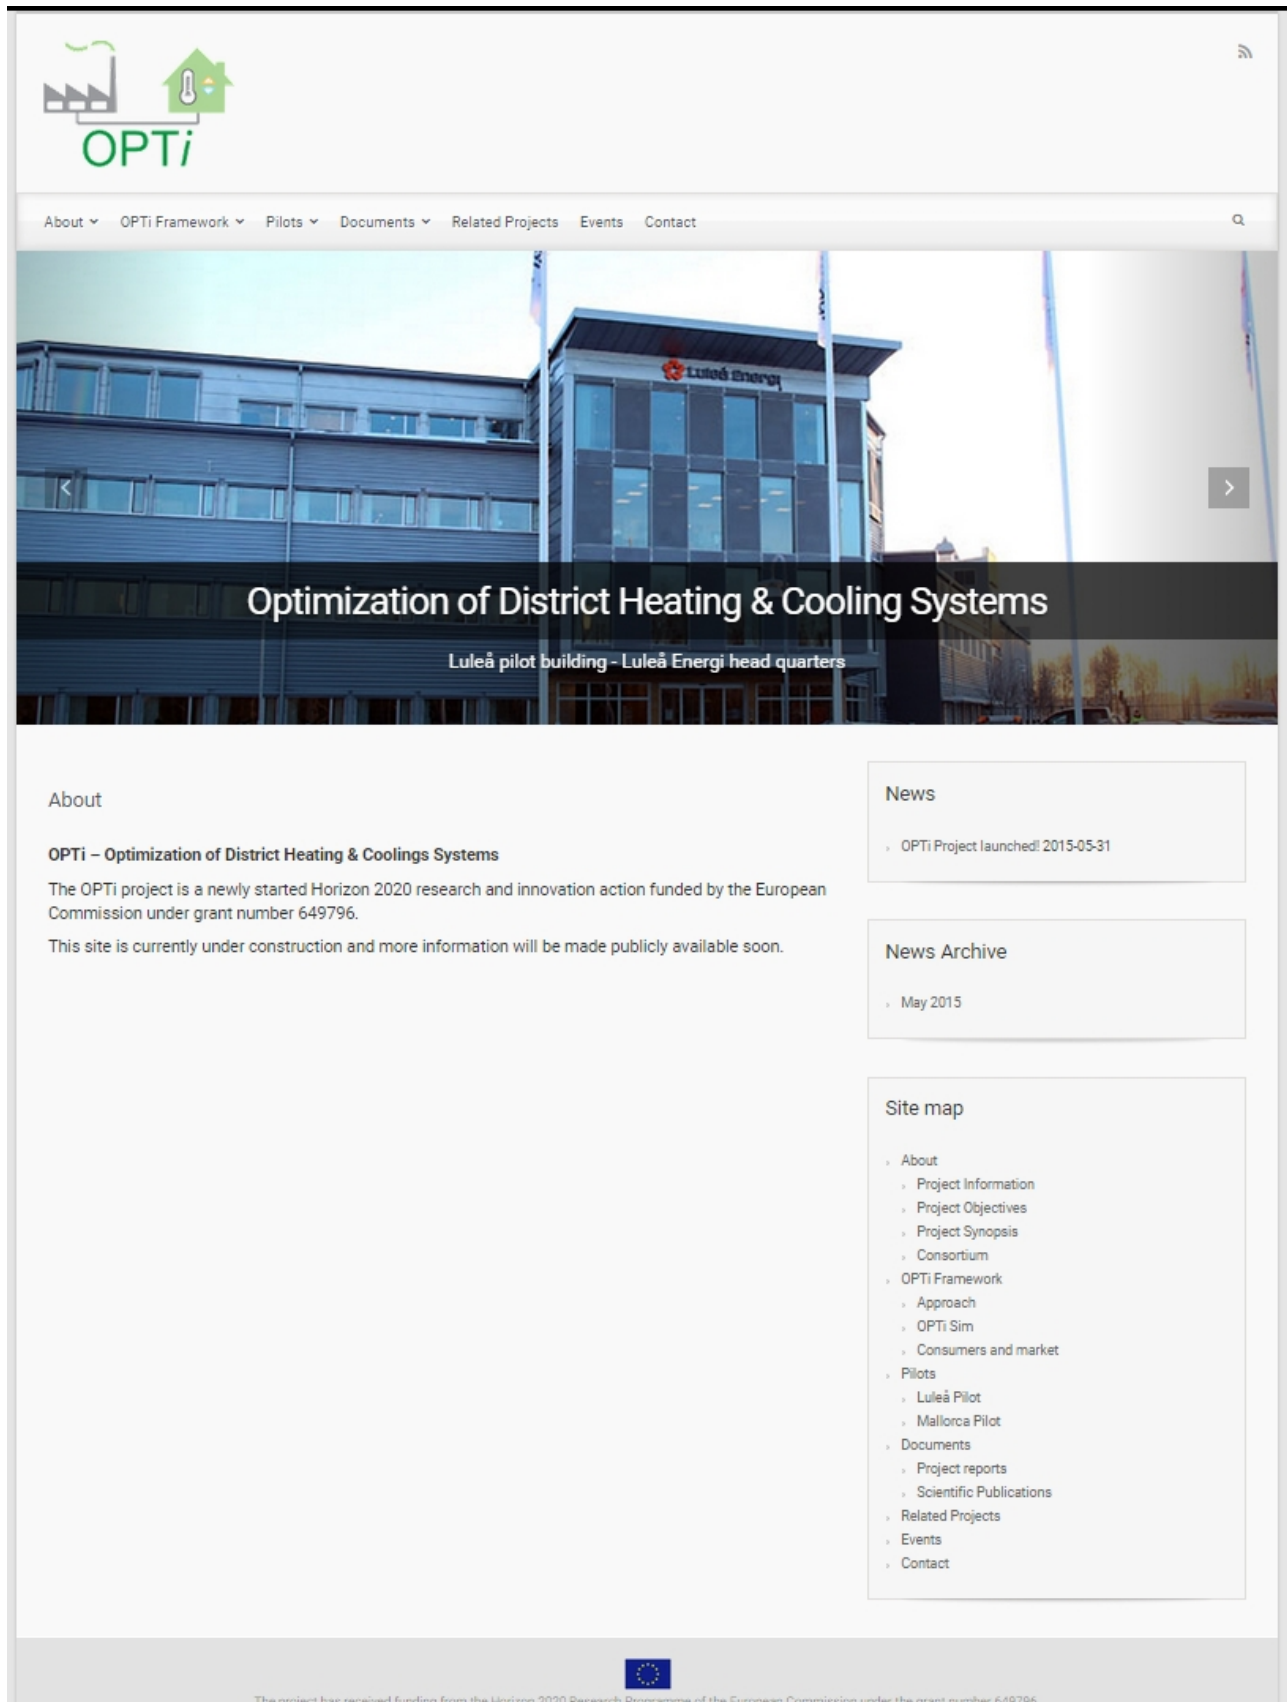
OPTi

About OPTi Framework Pilots Documents Related Projects Events Contact

Luleå Energi

Optimization of District Heating & Cooling Systems

Luleå pilot building - Luleå Energi head quarters

About

OPTi – Optimization of District Heating & Coolings Systems

The OPTi project is a newly started Horizon 2020 research and innovation action funded by the European Commission under grant number 649796.

This site is currently under construction and more information will be made publicly available soon.

News

OPTi Project launched! 2015-05-31

News Archive

May 2015

Site map

About
Project Information
Project Objectives
Project Synopsis
Consortium
OPTi Framework
Approach
OPTi Sim
Consumers and market
Pilots
Luleå Pilot
Mallorca Pilot
Documents
Project reports
Scientific Publications
Related Projects
Events
Contact

The project has received funding from the Horizon 2020 Research Programme of the European Commission under the grant number 649796.